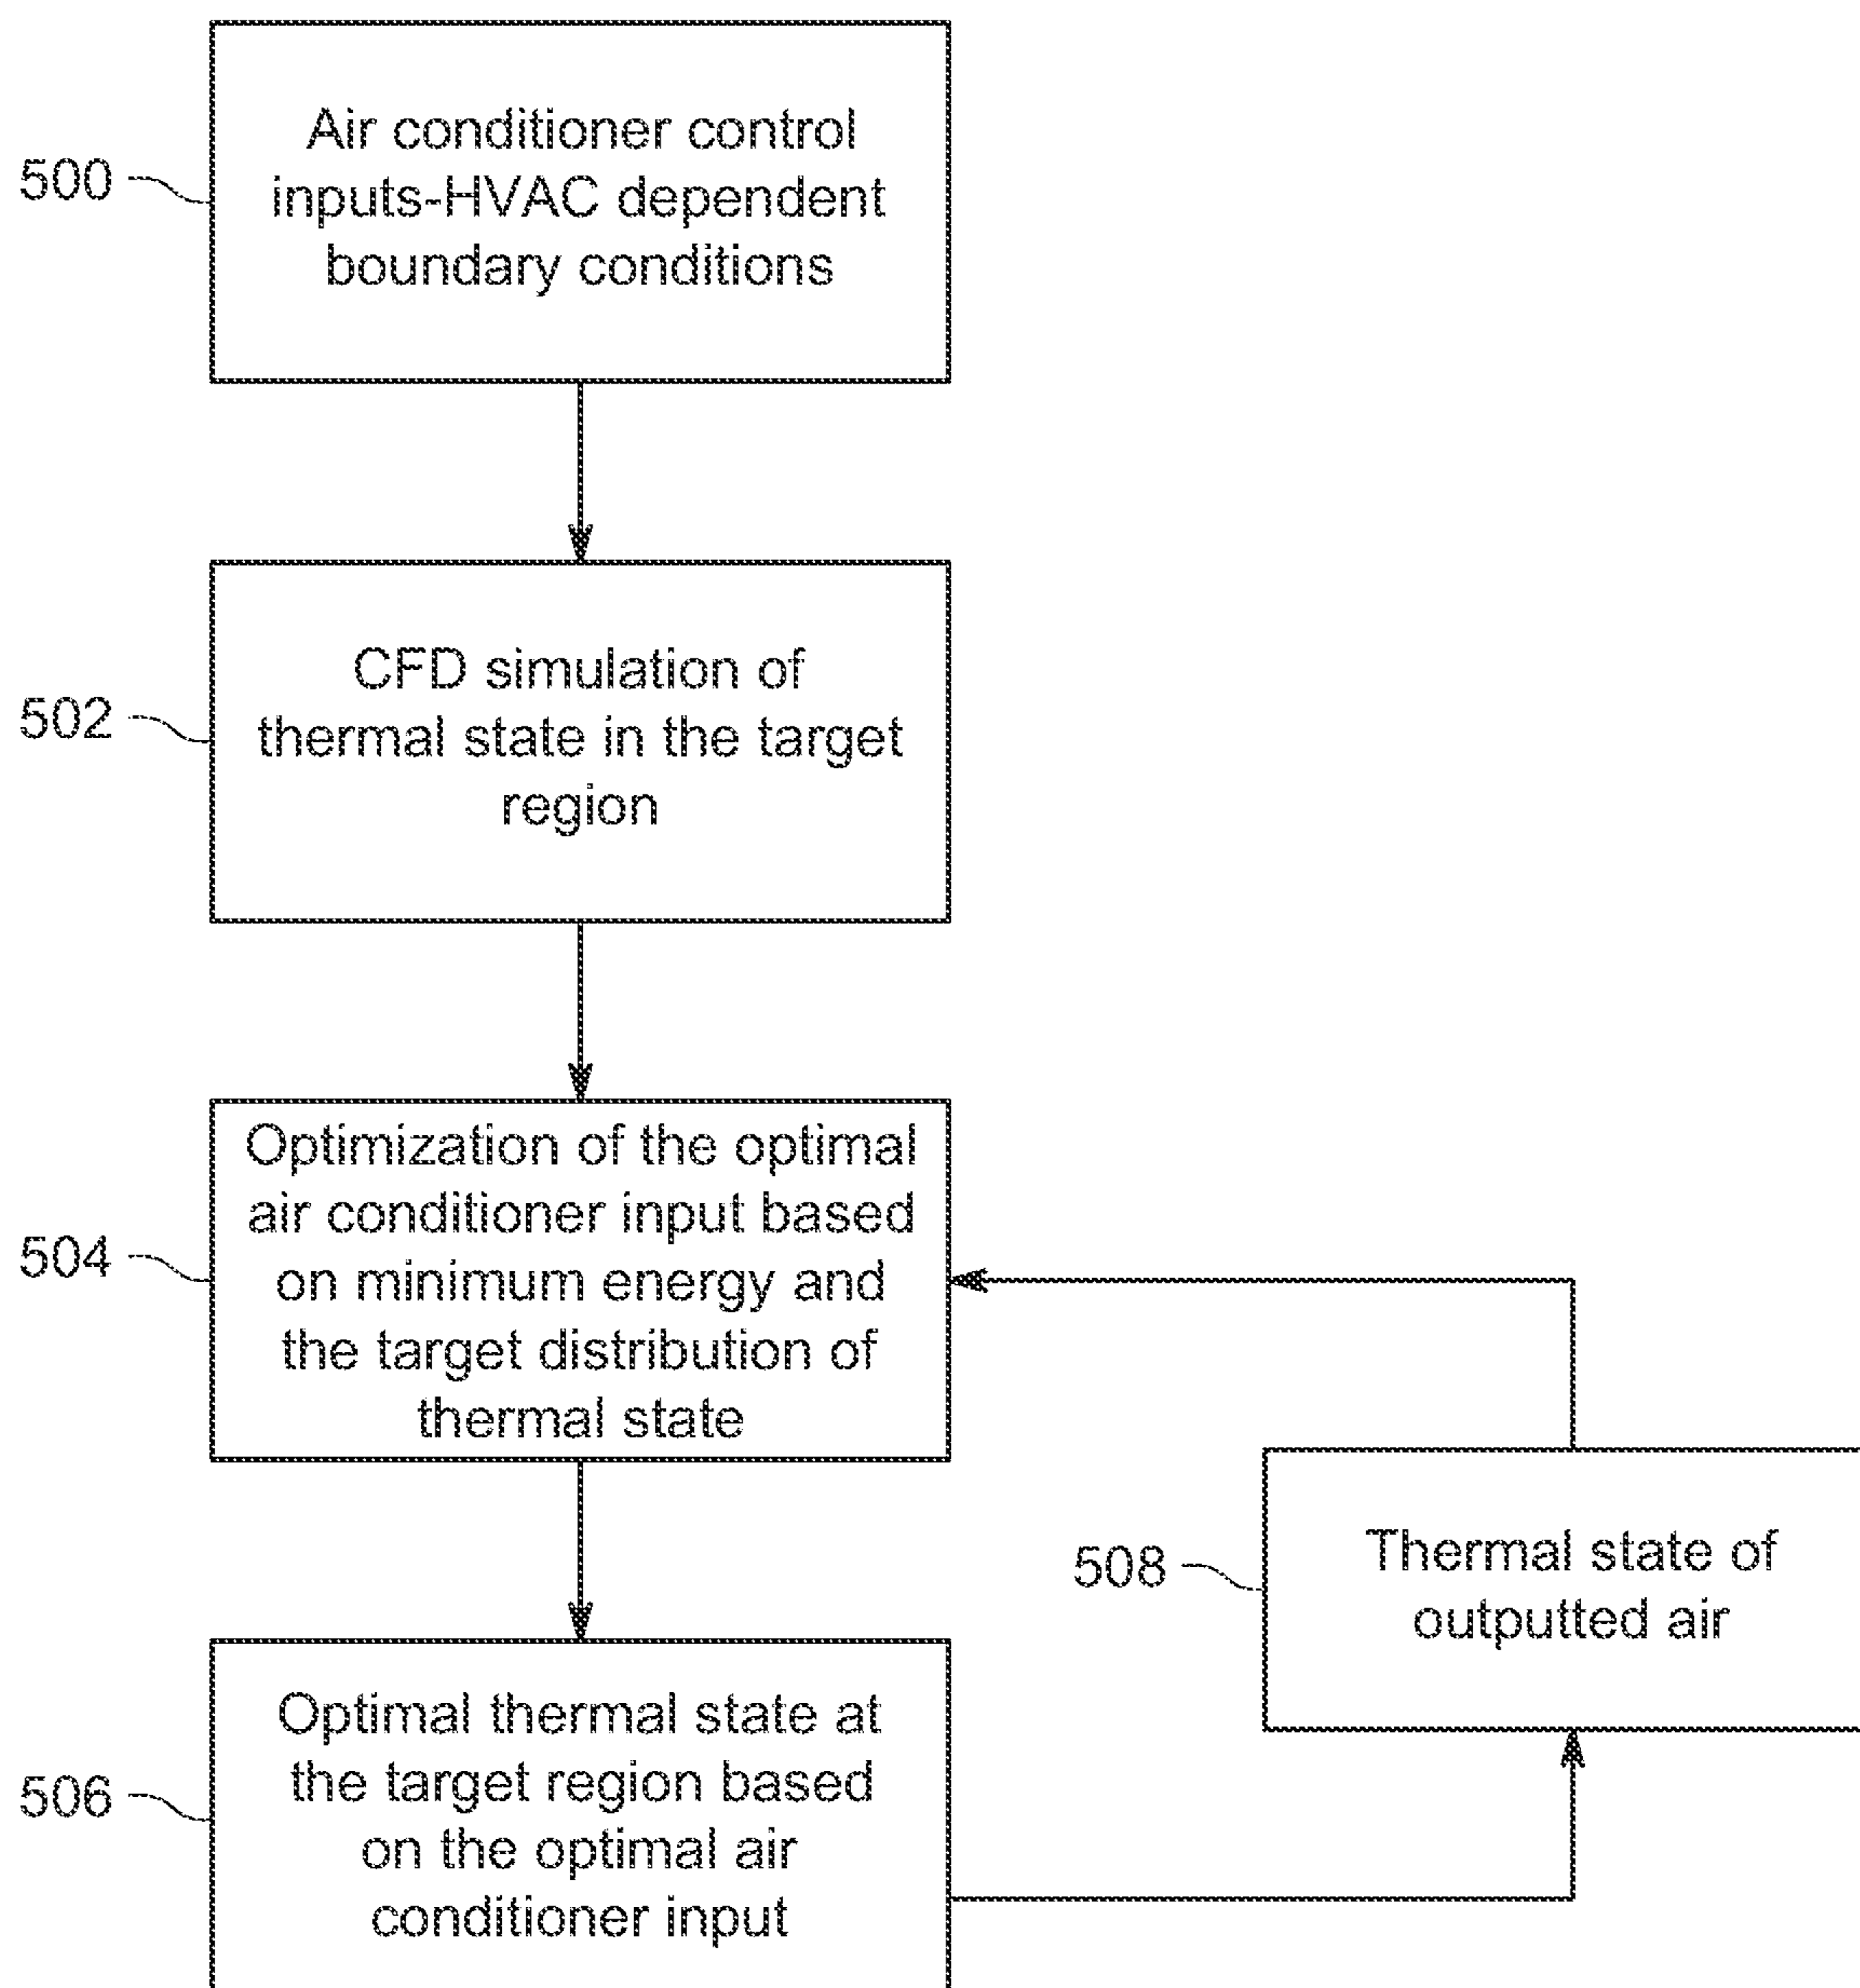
500
Air conditioner control inputs-HVAC dependent boundary conditions

502
CFD simulation of thermal state in the target region

504
Optimization of the optimal air conditioner input based on minimum energy and the target distribution of thermal state

508
Thermal state of outputted air

506
Optimal thermal state at the target region based on the optimal air conditioner input